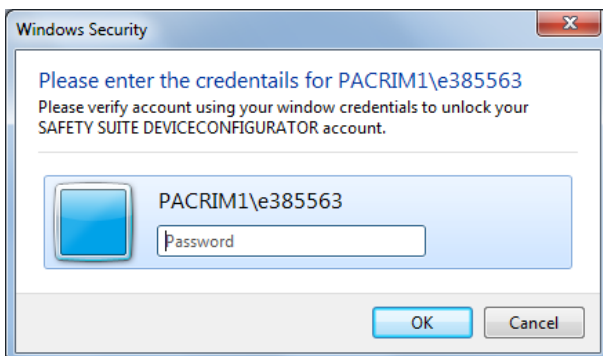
Windows Security

Please enter the credentails for PACRIM1\e385563
Please verify account using your window credentials to unlock your SAFETY SUITE DEVICECONFIGURATOR account.

PACRIM1\e385563
Password

OK Cancel